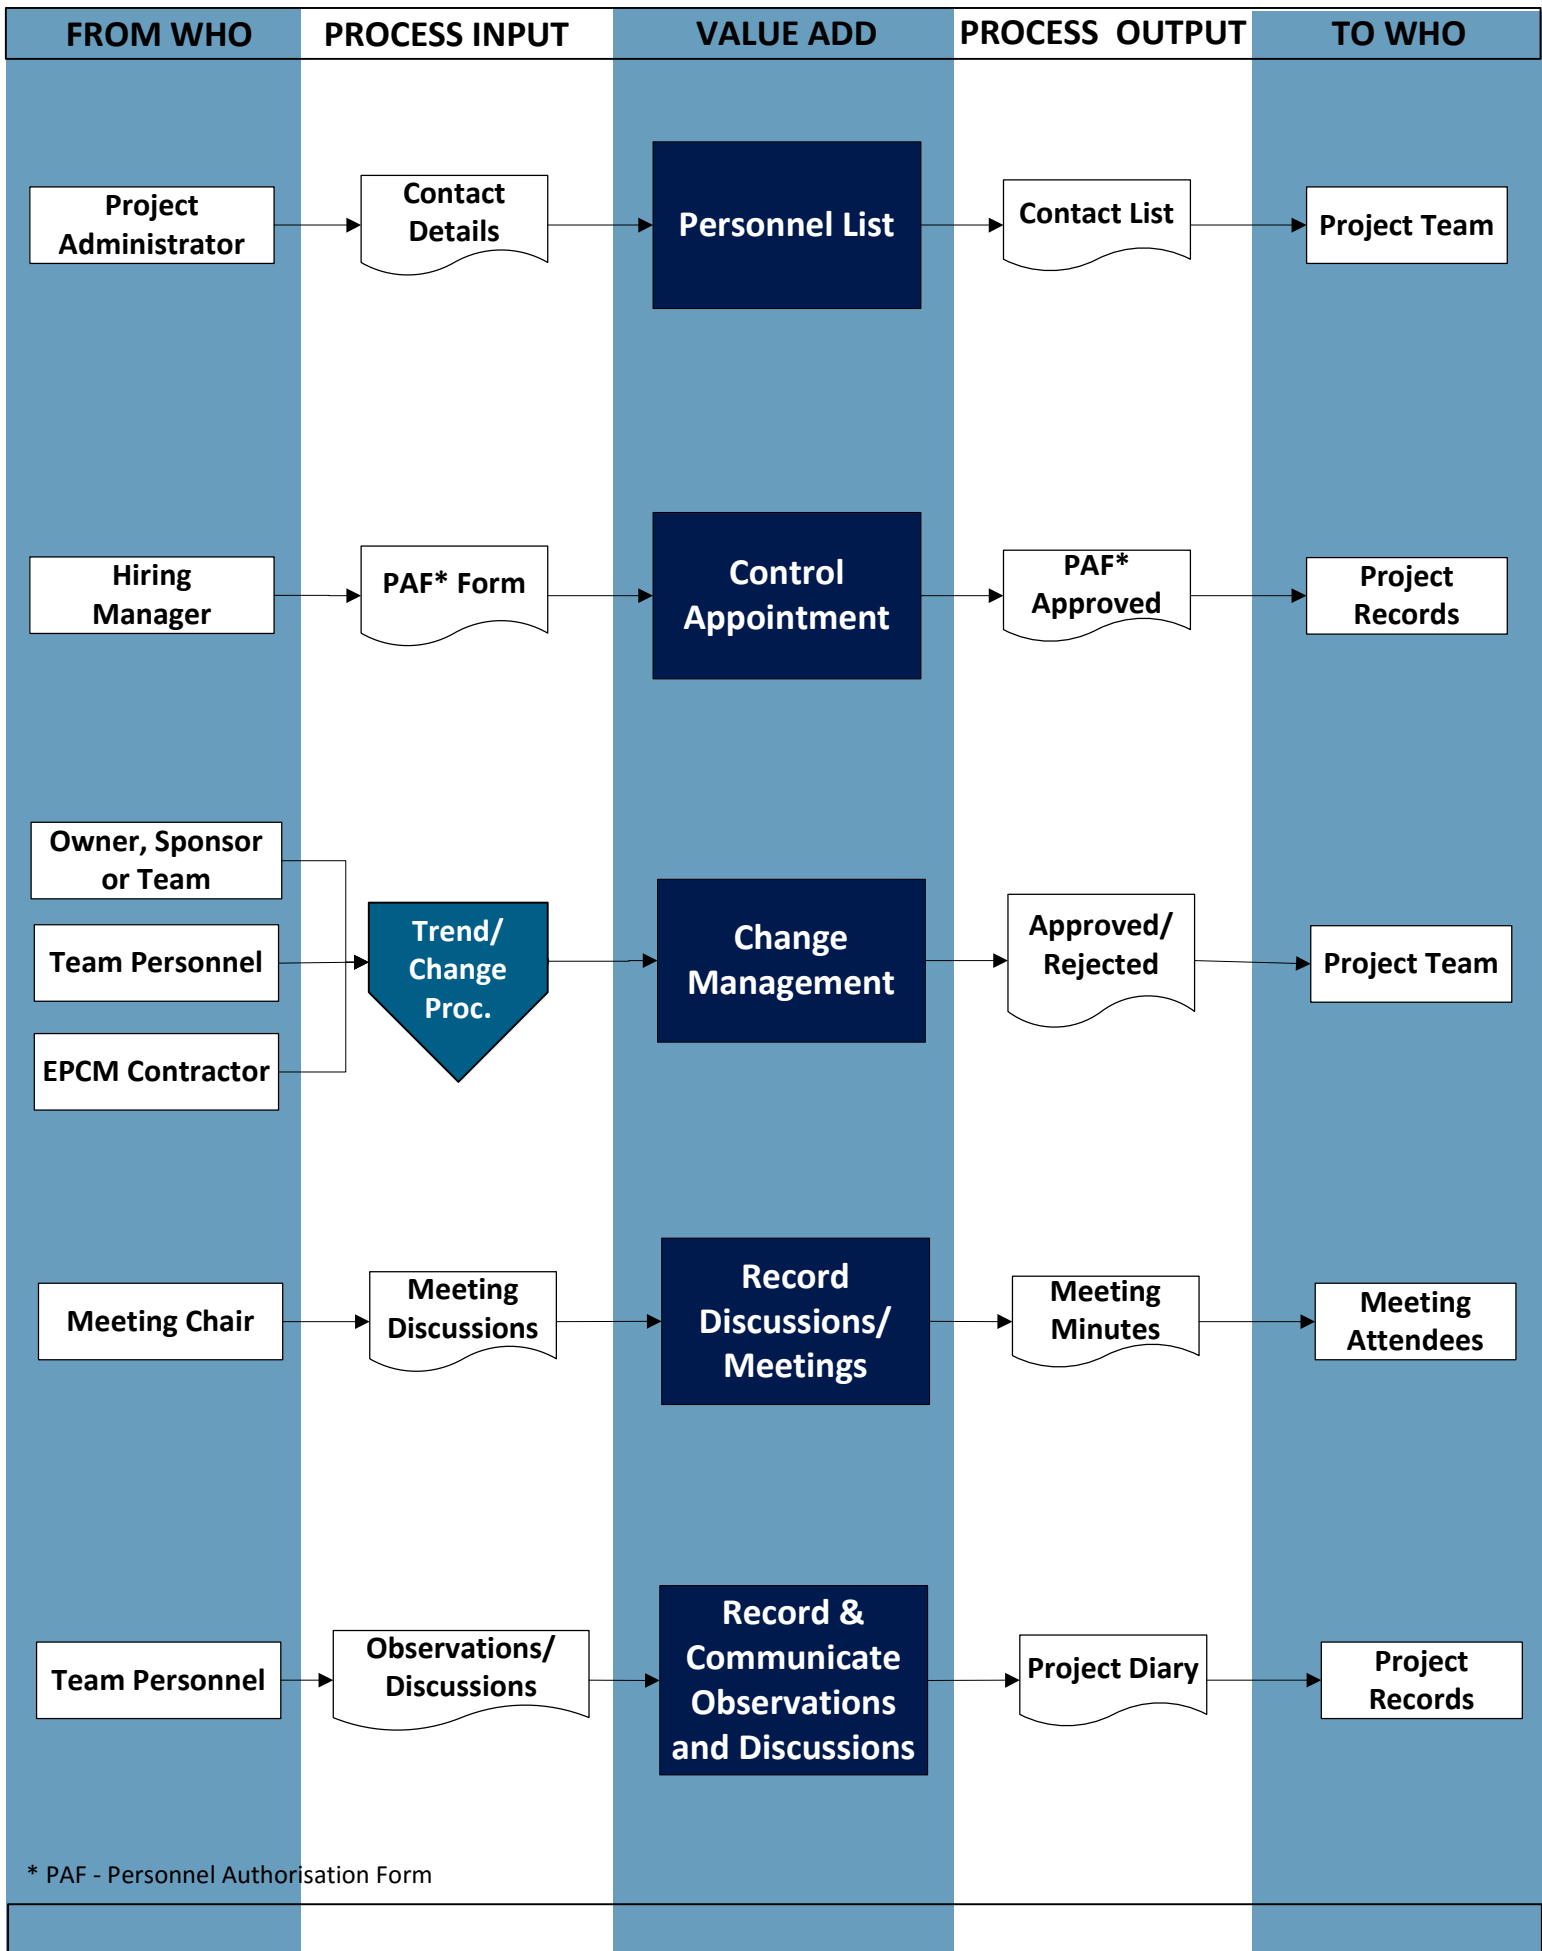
| FROM WHO | PROCESS INPUT | VALUE ADD | PROCESS OUTPUT | TO WHO |
|---|---|---|---|---|
| Project Administrator | Contact Details | Personnel List | Contact List | Project Team |
| Hiring Manager | PAF* Form | Control Appointment | PAF* Approved | Project Records |
| Owner, Sponsor or Team; Team Personnel; EPCM Contractor | Trend/ Change Proc. | Change Management | Approved/ Rejected | Project Team |
| Meeting Chair | Meeting Discussions | Record Discussions/ Meetings | Meeting Minutes | Meeting Attendees |
| Team Personnel | Observations/ Discussions | Record & Communicate Observations and Discussions | Project Diary | Project Records |

* PAF - Personnel Authorisation Form